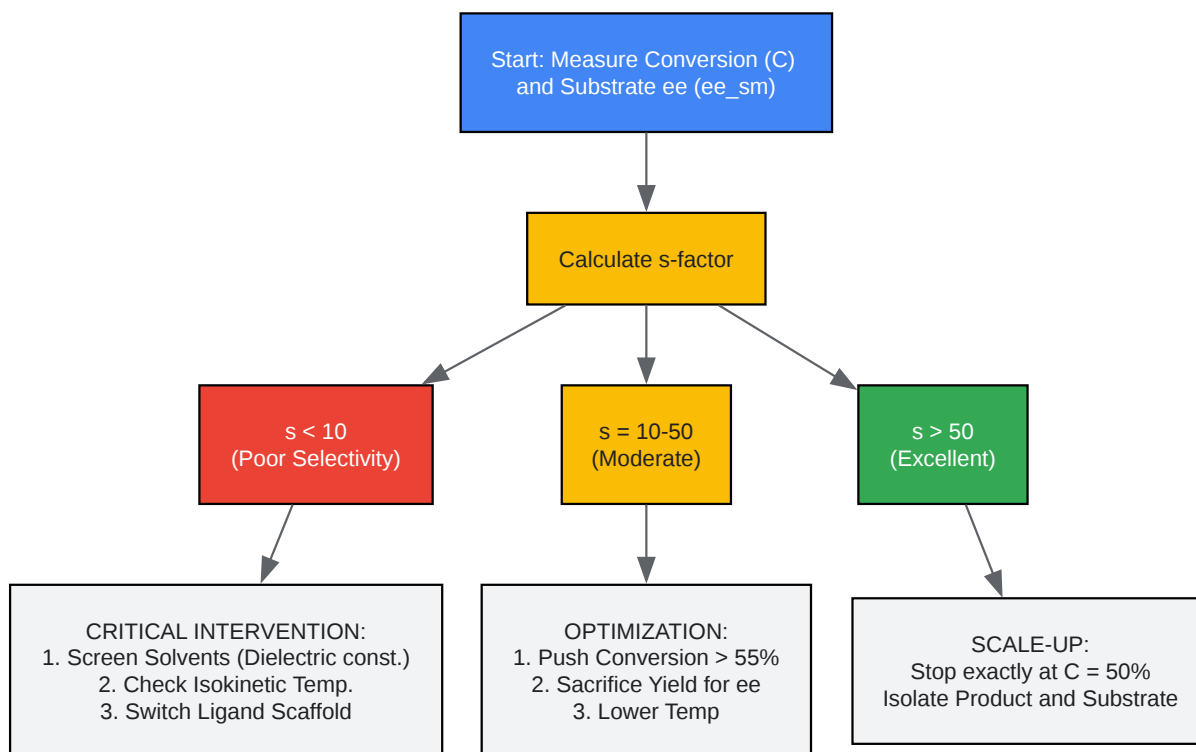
Start: Measure Conversion (C) and Substrate ee (ee_sm)

Calculate s-factor

s < 10
(Poor Selectivity)

s = 10-50
(Moderate)

s > 50
(Excellent)

CRITICAL INTERVENTION:
1. Screen Solvents (Dielectric const.)
2. Check Isokinetic Temp.
3. Switch Ligand Scaffold

OPTIMIZATION:
1. Push Conversion > 55%
2. Sacrifice Yield for ee
3. Lower Temp

SCALE-UP:
Stop exactly at C = 50%
Isolate Product and Substrate